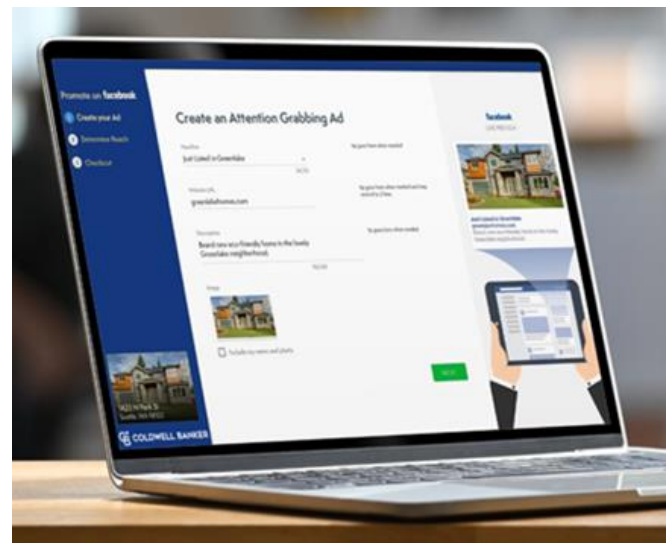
Promote on facebook

1 Create your Ad

2 Determine Reach

3 Checkout

Create an Attention Grabbing Ad

Headline

Just Listed in Greenlake

Website URL

greenlakehomes.com

Description

Brand new eco friendly home in the lovely Greenlake neighborhood

Image

Include my name and photo

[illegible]

facebook

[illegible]

COLDWELL BANKER